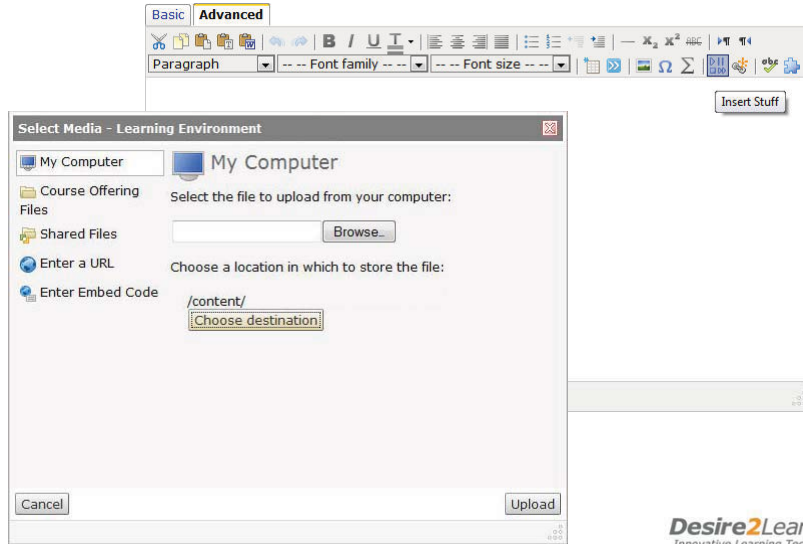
Basic Advanced

B I U T

$X_2$ $X^2$ ABC

Paragraph -- -- Font family -- -- -- -- Font size -- --

Ω Σ

Insert Stuff

Select Media - Learning Environment

My Computer

Course Offering Files

Shared Files

Enter a URL

Enter Embed Code

My Computer

Select the file to upload from your computer:

Browse...

Choose a location in which to store the file:

/content/

Choose destination

Cancel

Upload

Desire2Lear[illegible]

Innovative Learning Te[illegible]